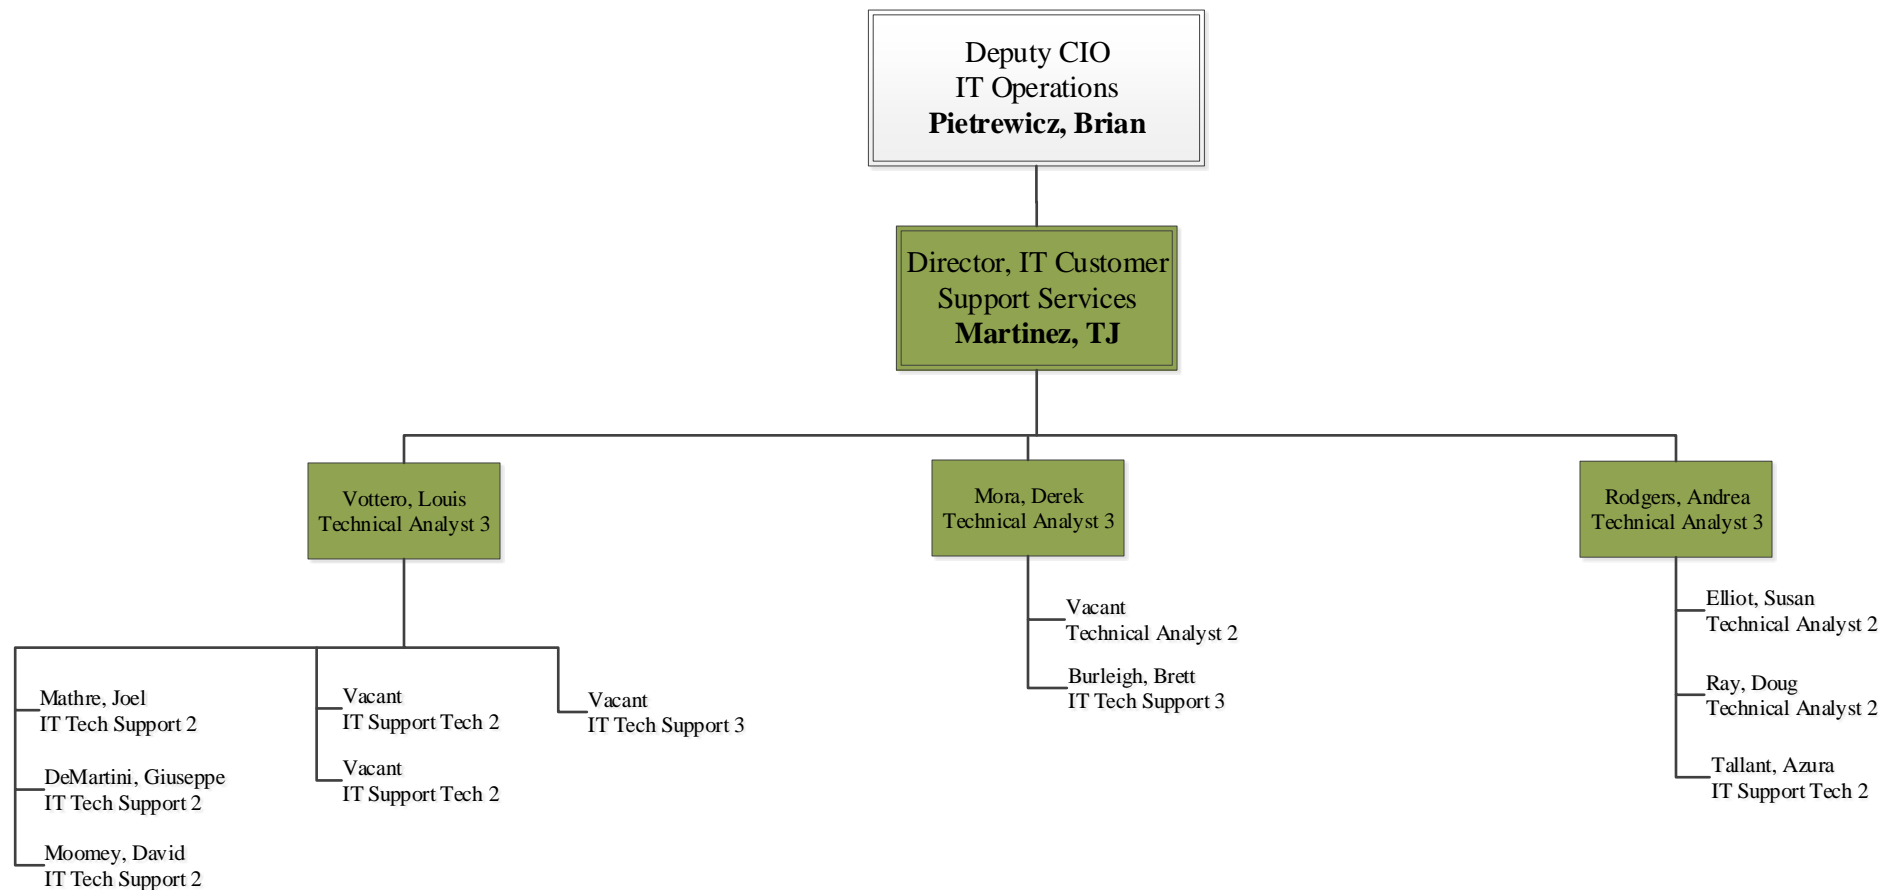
Deputy CIO
IT Operations
**Pietrewicz, Brian**

Director, IT Customer Support Services
**Martinez, TJ**

Vottero, Louis
Technical Analyst 3

Mathre, Joel
IT Tech Support 2

DeMartini, Giuseppe
IT Tech Support 2

Moomey, David
IT Tech Support 2

Vacant
IT Support Tech 2

Vacant
IT Support Tech 2

Vacant
IT Tech Support 3

Mora, Derek
Technical Analyst 3

Vacant
Technical Analyst 2

Burleigh, Brett
IT Tech Support 3

Rodgers, Andrea
Technical Analyst 3

Elliot, Susan
Technical Analyst 2

Ray, Doug
Technical Analyst 2

Tallant, Azura
IT Support Tech 2